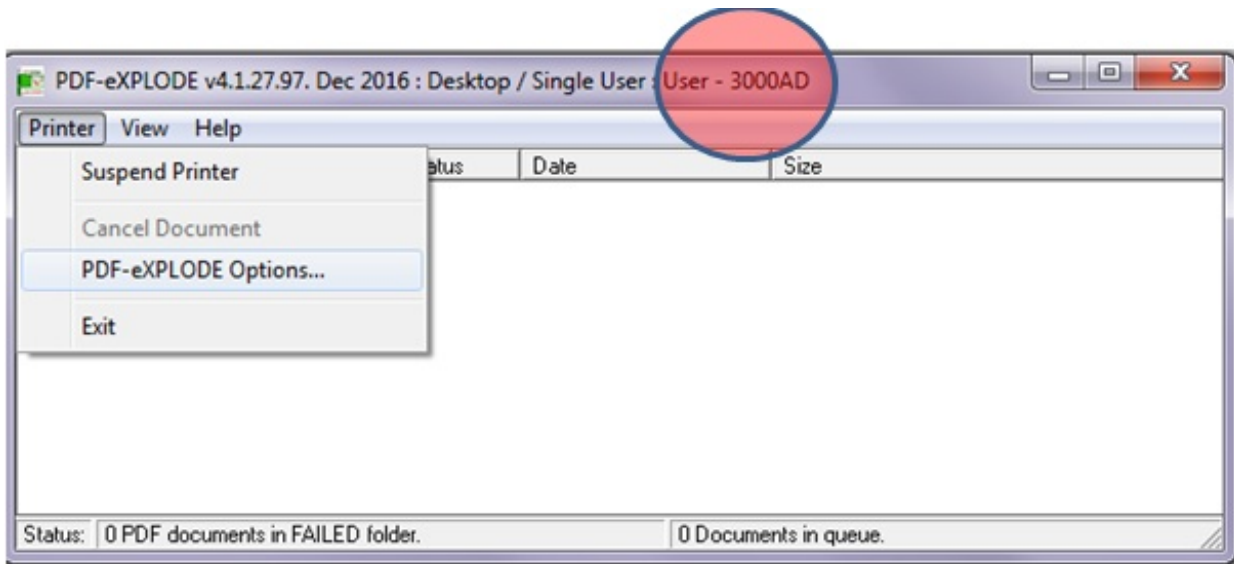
PDF-eXPLODE v4.1.27.97. Dec 2016 : Desktop / Single User : User - 3000AD

Printer View Help

Suspend Printer

Cancel Document

PDF-eXPLODE Options...

Exit

atus | Date | Size

Status: 0 PDF documents in FAILED folder. 0 Documents in queue.